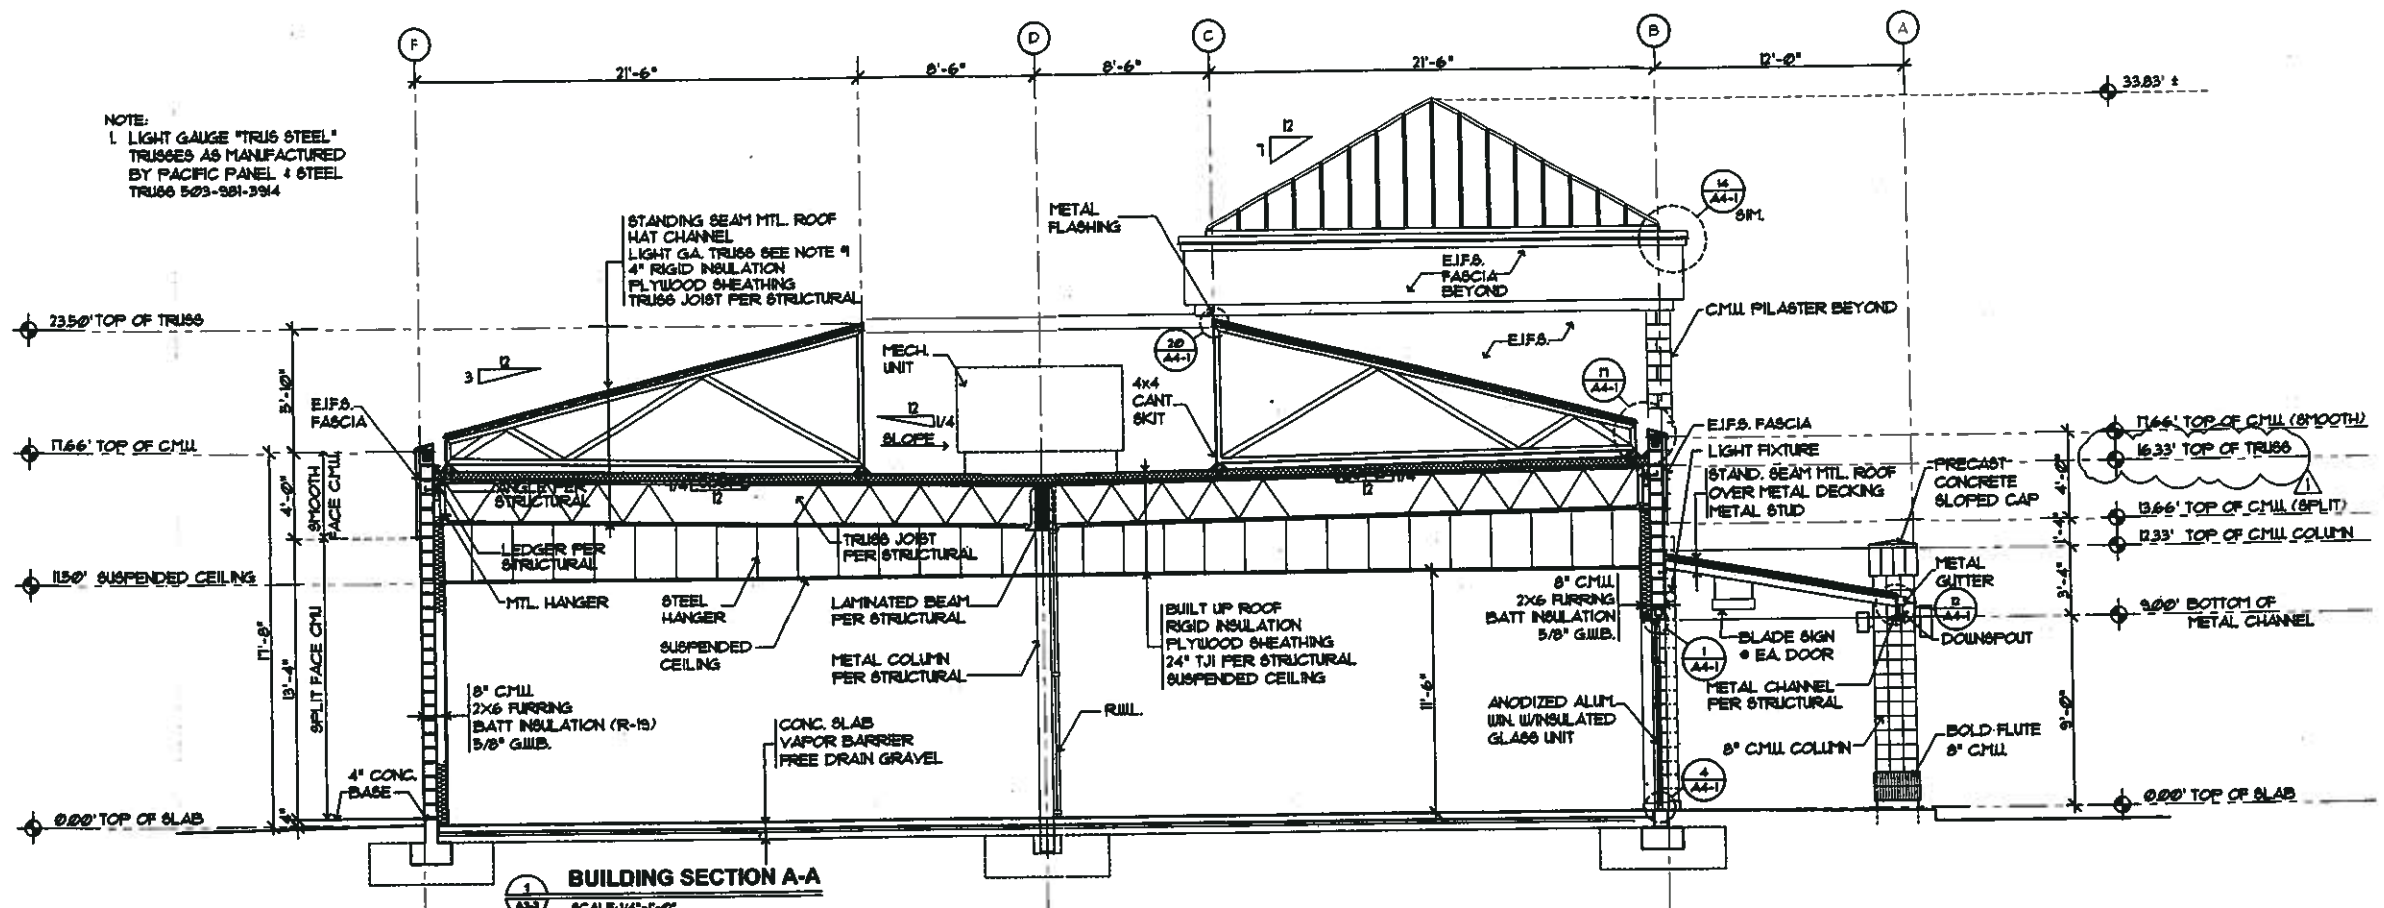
F
D
C
B
A
21'-6"
8'-6"
8'-6"
21'-6"
12'-0"
33.83' ±

NOTE:
1. LIGHT GAUGE "TRUS STEEL" TRUSSES AS MANUFACTURED BY PACIFIC PANEL & STEEL TRUSS 503-981-3914

STANDING SEAM MTL. ROOF
HAT CHANNEL
LIGHT GA. TRUSS SEE NOTE #1
4" RIGID INSULATION
PLYWOOD SHEATHING
TRUSS JOIST PER STRUCTURAL

METAL FLASHING
12
7
14 A4-1 SIM.
E.I.F.S. FASCIA BEYOND
C.M.U. PILASTER BEYOND
23.50' TOP OF TRUSS
20 A4-1
E.I.F.S.
MECH. UNIT
3
12
4x4 CANT. SKIT
11 A4-1
5'-10"
E.I.F.S. FASCIA
12
1/4
SLOPE
E.I.F.S. FASCIA
17.66' TOP OF C.M.U.
LIGHT FIXTURE
17.66' TOP OF C.M.U. (SMOOTH)
16.33' TOP OF TRUSS
STAND. SEAM MTL. ROOF OVER METAL DECKING METAL STUD
PRECAST CONCRETE SLOPED CAP
4'-0"
SMOOTH FACE C.M.U.
ANGLE PER STRUCTURAL
1/4
12
12
13.66' TOP OF C.M.U. (SPLIT)
12.33' TOP OF C.M.U. COLUMN
TRUSS JOIST PER STRUCTURAL
LEDGER PER STRUCTURAL
11.50' SUSPENDED CEILING
8" C.M.U.
2X6 FURRING
BATT INSULATION
5/8" G.W.B.
METAL GUTTER
MTL. HANGER
STEEL HANGER
LAMINATED BEAM PER STRUCTURAL
BUILT UP ROOF
RIGID INSULATION
PLYWOOD SHEATHING
24" TJI PER STRUCTURAL
SUSPENDED CEILING
12 A4-1
9.00' BOTTOM OF METAL CHANNEL
SUSPENDED CEILING
1 A4-1
BLADE SIGN @ EA. DOOR
DOWNSPOUT
METAL COLUMN PER STRUCTURAL
17'-8"
13'-4"
SPLIT FACE C.M.U.
METAL CHANNEL PER STRUCTURAL
8" C.M.U.
2X6 FURRING
BATT INSULATION (R-19)
5/8" G.W.B.
R.W.L.
11'-6"
ANODIZED ALUM. WIN. W/INSULATED GLASS UNIT
3'-4"
9'-0"
CONC. SLAB
VAPOR BARRIER
FREE DRAIN GRAVEL
8" C.M.U. COLUMN
BOLD FLUTE 8" C.M.U.
4" CONC. BASE
4 A4-1
0.00' TOP OF SLAB
0.00' TOP OF SLAB
4"
1 A3-1
BUILDING SECTION A-A
SCALE: 1/4"=1'-0"